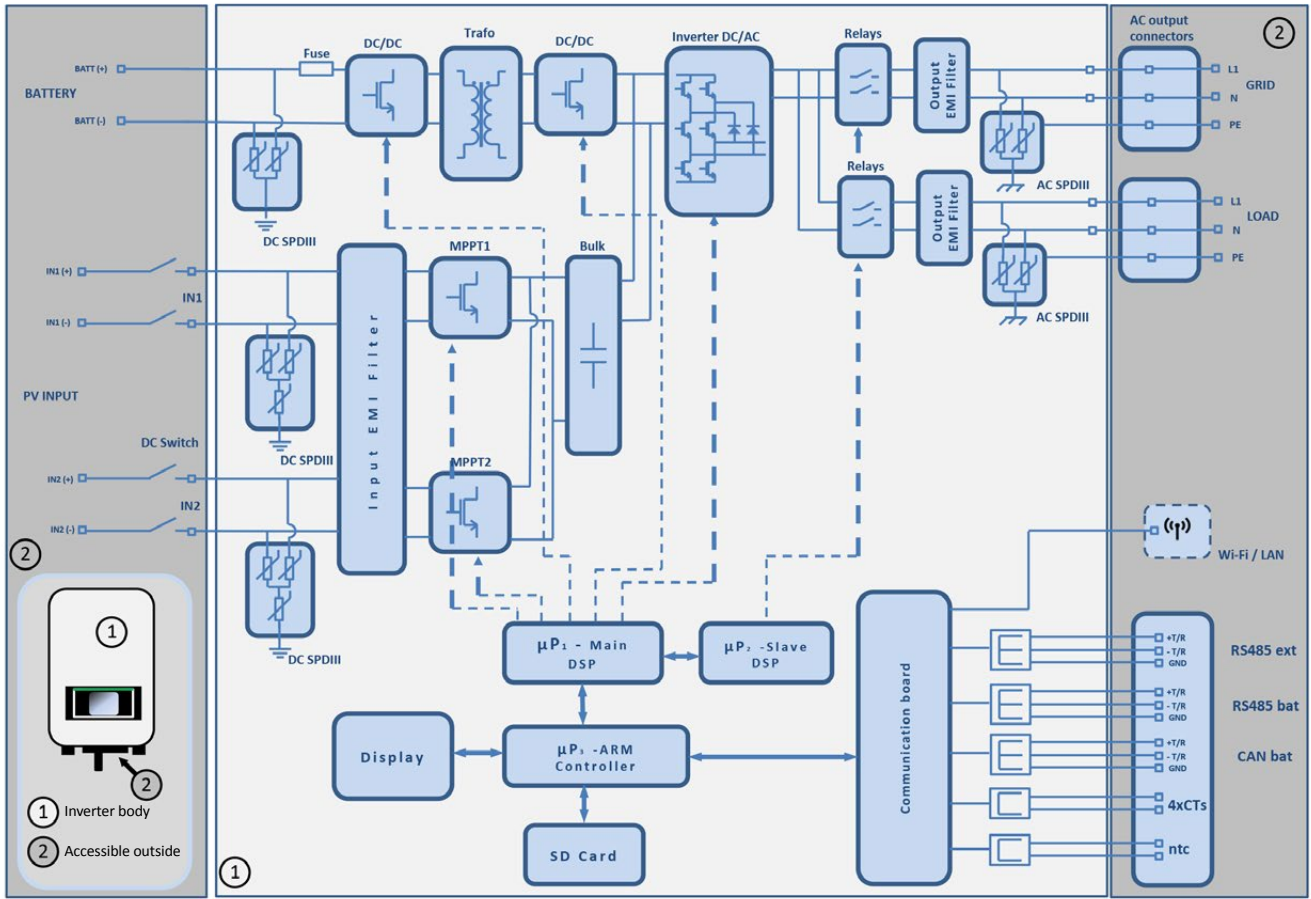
BATT (+)
BATTERY
BATT (-)
Fuse
DC/DC
Trafo
DC/DC
Inverter DC/AC
Relays
Output EMI Filter
AC output connectors
②
L1
GRID
N
PE
DC SPDIII
AC SPDIII
Relays
Output EMI Filter
L1
LOAD
N
PE
AC SPDIII
IN1 (+)
IN1
IN1 (-)
MPPT1
Bulk
Input EMI Filter
PV INPUT
DC SPDIII
DC Switch
IN2 (+)
MPPT2
IN2
IN2 (-)
Wi-Fi / LAN
②
①
②
DC SPDIII
μP₁ - Main DSP
μP₂ -Slave DSP
Communication board
+T/R
-T/R
GND
RS485 ext
+T/R
-T/R
GND
RS485 bat
Display
μP₃ -ARM Controller
+T/R
-T/R
GND
CAN bat
4xCTs
① Inverter body
② Accessible outside
SD Card
ntc
①